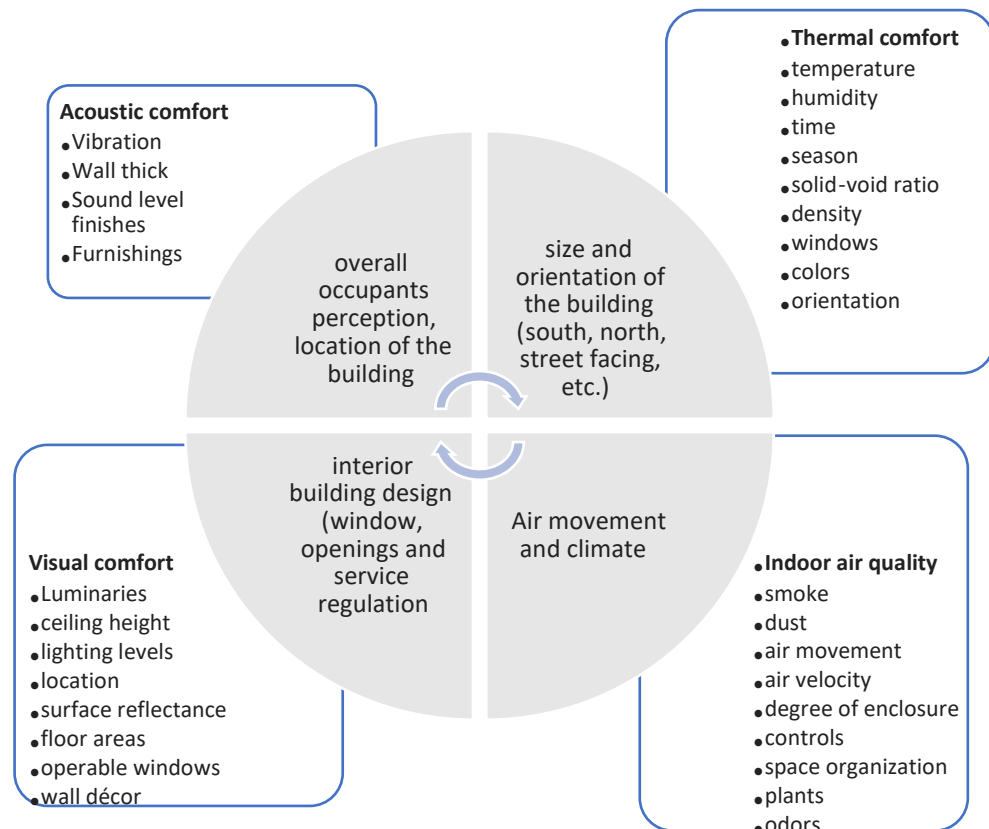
Acoustic comfort
• Vibration
• Wall thick
• Sound level finishes
• Furnishings

• Thermal comfort
• temperature
• humidity
• time
• season
• solid-void ratio
• density
• windows
• colors
• orientation

overall occupants perception, location of the building

size and orientation of the building (south, north, street facing, etc.)

interior building design (window, openings and service regulation

Air movement and climate

Visual comfort
• Luminaries
• ceiling height
• lighting levels
• location
• surface reflectance
• floor areas
• operable windows
• wall décor

• Indoor air quality
• smoke
• dust
• air movement
• air velocity
• degree of enclosure
• controls
• space organization
• plants
• odors